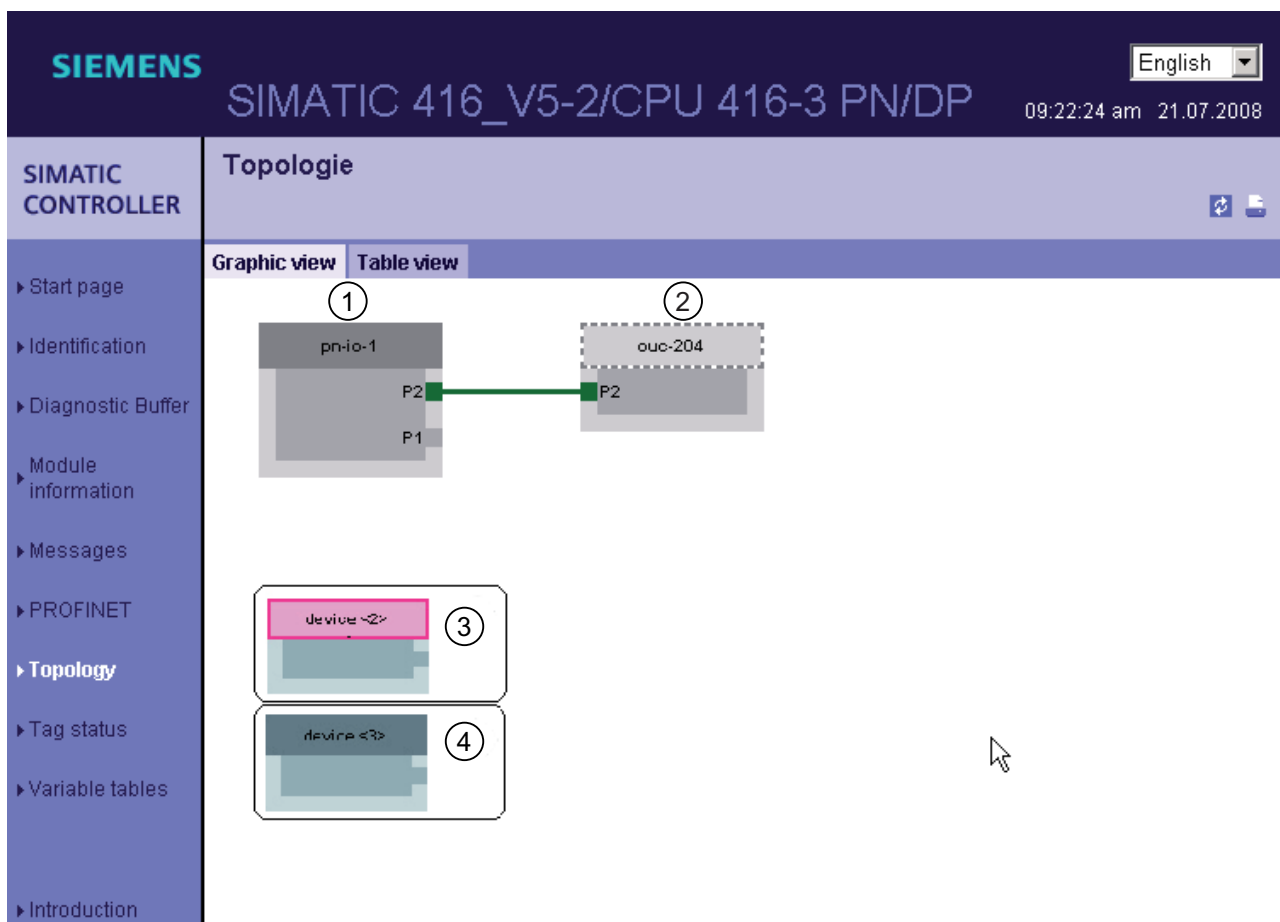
SIEMENS

SIMATIC 416_V5-2/CPU 416-3 PN/DP

English

09:22:24 am 21.07.2008

SIMATIC CONTROLLER

Topologie

Start page
Identification
Diagnostic Buffer
Module information
Messages
PROFINET
Topology
Tag status
Variable tables
Introduction

Graphic view
Table view

1
pn-io-1
P2
P1

2
ouc-204
P2

device <2>
3

device <3>
4